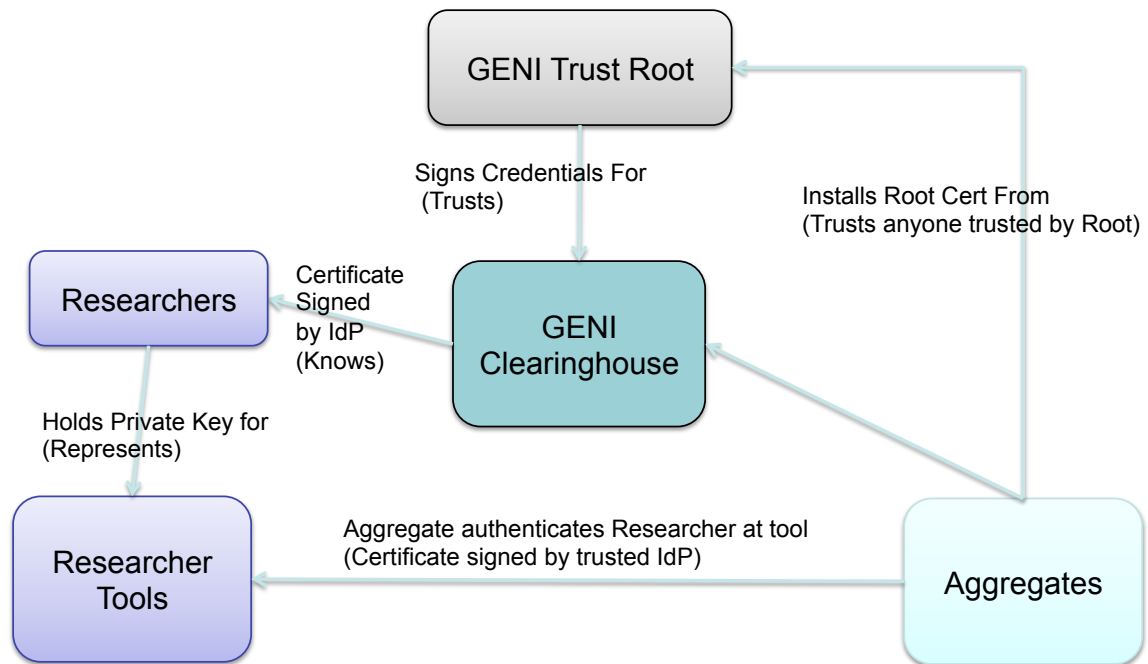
GENI Trust Root

Signs Credentials For
(Trusts)

Installs Root Cert From
(Trusts anyone trusted by Root)

Researchers

Certificate Signed by IdP (Knows)

GENI Clearinghouse

Holds Private Key for
(Represents)

Researcher Tools

Aggregate authenticates Researcher at tool
(Certificate signed by trusted IdP)

Aggregates